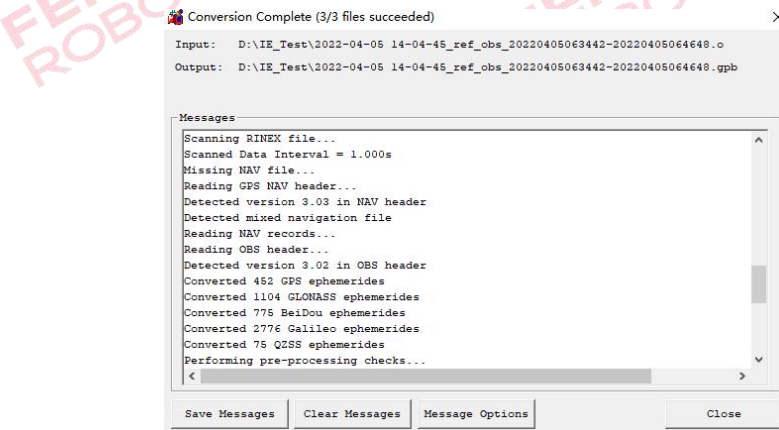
FEI
ROBO

Conversion Complete (3/3 files succeeded)

Input: D:\IE_Test\2022-04-05 14-04-45_ref_obs_20220405063442-20220405064648.o
Output: D:\IE_Test\2022-04-05 14-04-45_ref_obs_20220405063442-20220405064648.gpb

Messages
Scanning RINEX file...
Scanned Data Interval = 1.000s
Missing NAV file...
Reading GPS NAV header...
Detected version 3.03 in NAV header
Detected mixed navigation file
Reading NAV records...
Reading OBS header...
Detected version 3.02 in OBS header
Converted 452 GPS ephemerides
Converted 1104 GLONASS ephemerides
Converted 775 BeiDou ephemerides
Converted 2776 Galileo ephemerides
Converted 75 QZSS ephemerides
Performing pre-processing checks...

Save Messages Clear Messages Message Options Close